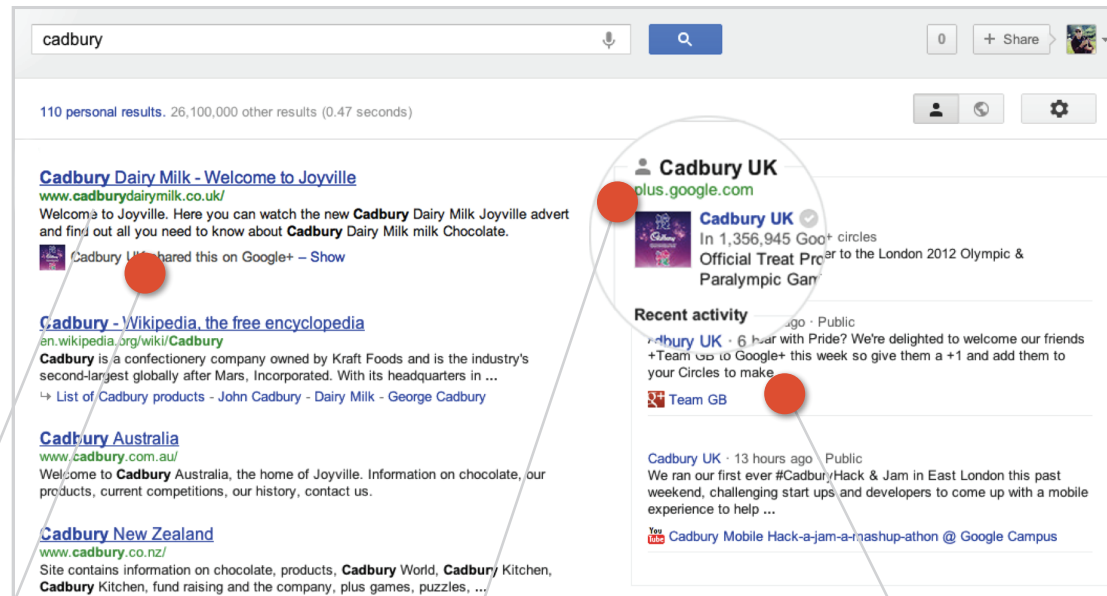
cadbury

0 + Share

110 personal results. 26,100,000 other results (0.47 seconds)

Cadbury Dairy Milk - Welcome to Joyville
www.cadburydairymilk.co.uk/
Welcome to Joyville. Here you can watch the new Cadbury Dairy Milk Joyville advert and find out all you need to know about Cadbury Dairy Milk milk Chocolate.
Cadbury U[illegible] shared this on Google+ – Show

Cadbury - Wikipedia, the free encyclopedia
en.wikipedia.org/wiki/Cadbury
Cadbury is a confectionery company owned by Kraft Foods and is the industry's second-largest globally after Mars, Incorporated. With its headquarters in ...
↳ List of Cadbury products - John Cadbury - Dairy Milk - George Cadbury

Cadbury Australia
www.cadbury.com.au/
Welcome to Cadbury Australia, the home of Joyville. Information on chocolate, our products, current competitions, our history, contact us.

Cadbury New Zealand
www.cadbury.co.nz/
Site contains information on chocolate, products, Cadbury World, Cadbury Kitchen, Cadbury Kitchen, fund raising and the company, plus games, puzzles, ...

Cadbury UK
plus.google.com
Cadbury UK
In 1,356,945 Goo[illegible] circles
Official Treat Pro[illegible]er to the London 2012 Olympic & Paralympic Gam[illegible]

Recent activity
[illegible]dbury UK · 6 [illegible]ago · Public
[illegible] with Pride? We're delighted to welcome our friends +Team GB to Google+ this week so give them a +1 and add them to your Circles to make ...
Team GB

Cadbury UK · 13 hours ago · Public
We ran our first ever #CadburyHack & Jam in East London this past weekend, challenging start ups and developers to come up with a mobile experience to help ...
Cadbury Mobile Hack-a-jam-a-mashup-athon @ Google Campus